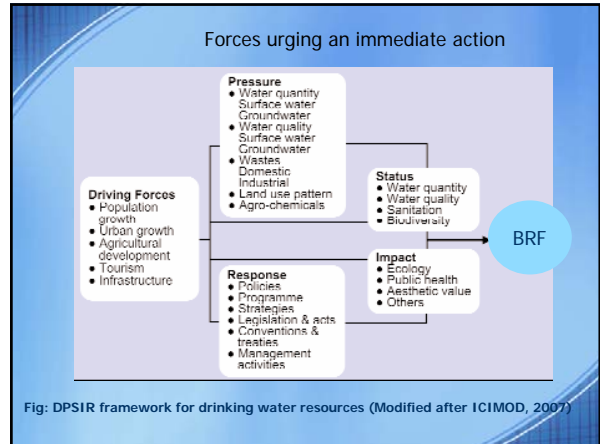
Forces urging an immediate action

Driving Forces
• Population growth
• Urban growth
• Agricultural development
• Tourism
• Infrastructure

Pressure
• Water quantity
Surface water
Groundwater
• Water quality
Surface water
Groundwater
• Wastes
Domestic
Industrial
• Land use pattern
• Agro-chemicals

Status
• Water quantity
• Water quality
• Sanitation
• Biodiversity

Impact
• Ecology
• Public health
• Aesthetic value
• Others

Response
• Policies
• Programme
• Strategies
• Legislation & acts
• Conventions & treaties
• Management activities

BRF

Fig: DPSIR framework for drinking water resources (Modified after ICIMOD, 2007)